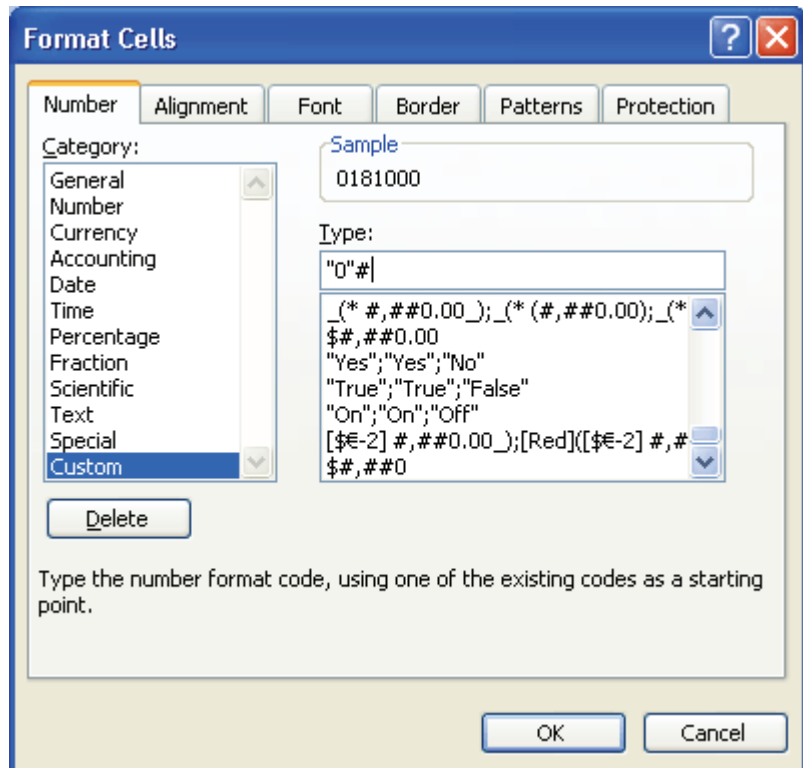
Format Cells

Number
Alignment
Font
Border
Patterns
Protection

Category:
General
Number
Currency
Accounting
Date
Time
Percentage
Fraction
Scientific
Text
Special
Custom

Sample
0181000

Type:
"0"#

_(* #,##0.00_);_(* (#,##0.00);_(*
$#,##0.00
"Yes";"Yes";"No"
"True";"True";"False"
"On";"On";"Off"
[$€-2] #,##0.00_);[Red]([$€-2] #,#
$#,##0

Delete

Type the number format code, using one of the existing codes as a starting point.

OK
Cancel